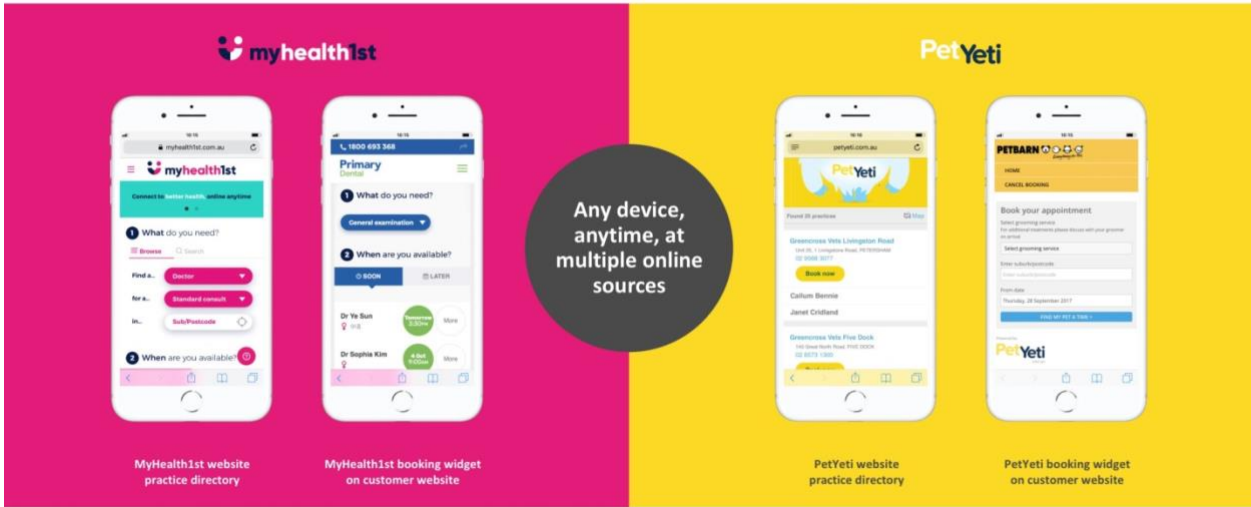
myhealth1st

myhealth1st.com.au

myhealth1st

Connect to better health, online anytime

1 What do you need?

Browse Search

Find a.. Doctor

for a.. Standard consult

in.. Sub/Postcode

2 When are you available?

1800 693 368

Primary Dental

1 What do you need?

General examination

2 When are you available?

SOON LATER

Dr Ye Sun

Tomorrow 3:30pm

More

Dr Sophia Kim

More

Any device, anytime, at multiple online sources

PetYeti

petyeti.com.au

PetYeti

Found 35 practices

Greencross Vets Livingston Road

02 9098 3077

Book now

Callum Bennie

Janet Cridland

Greencross Vets Five Dock

02 8073 1300

PETBARN

HOME

CANCEL BOOKING

Book your appointment

Select grooming service

Enter suburb/postcode

From date

Thursday, 28 September 2017

FIND MY PET A TIME

PetYeti

MyHealth1st website practice directory

MyHealth1st booking widget on customer website

PetYeti website practice directory

PetYeti booking widget on customer website